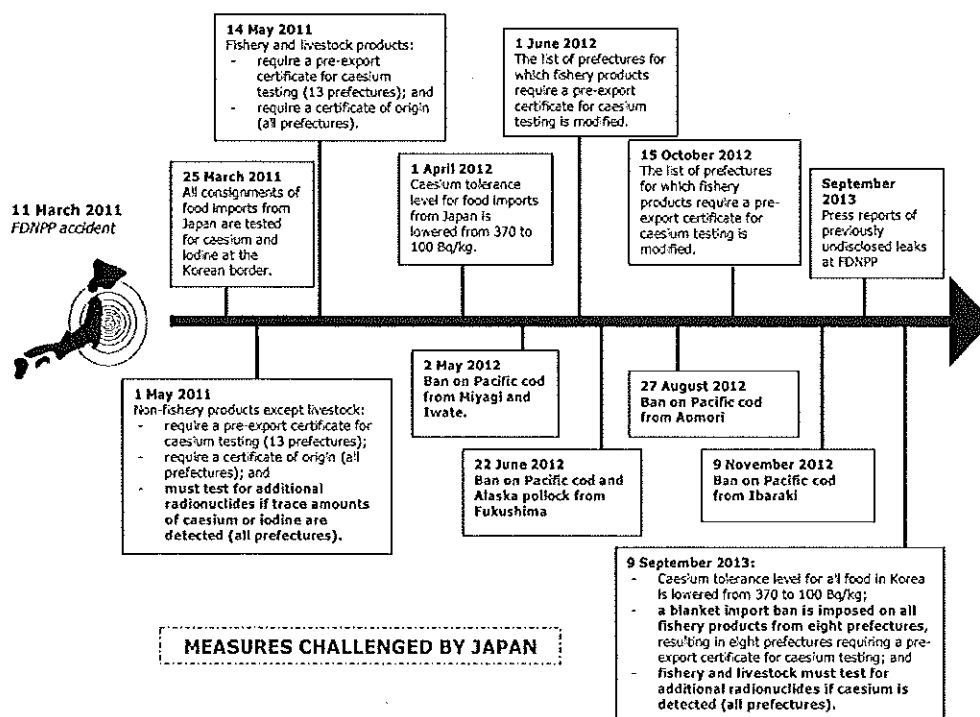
11 March 2011
FDNPP accident

25 March 2011
All consignments of food imports from Japan are tested for caesium and iodine at the Korean border.

14 May 2011
Fishery and livestock products:
- require a pre-export certificate for caesium testing (13 prefectures); and
- require a certificate of origin (all prefectures).

1 April 2012
Caesium tolerance level for food imports from Japan is lowered from 370 to 100 Bq/kg.

1 June 2012
The list of prefectures for which fishery products require a pre-export certificate for caesium testing is modified.

15 October 2012
The list of prefectures for which fishery products require a pre-export certificate for caesium testing is modified.

September 2013
Press reports of previously undisclosed leaks at FDNPP

1 May 2011
Non-fishery products except livestock:
- require a pre-export certificate for caesium testing (13 prefectures);
- require a certificate of origin (all prefectures); and
- must test for additional radionuclides if trace amounts of caesium or iodine are detected (all prefectures).

2 May 2012
Ban on Pacific cod from Miyagi and Iwate.

22 June 2012
Ban on Pacific cod and Alaska pollock from Fukushima

27 August 2012
Ban on Pacific cod from Aomori

9 November 2012
Ban on Pacific cod from Ibaraki

9 September 2013:
- Caesium tolerance level for all food in Korea is lowered from 370 to 100 Bq/kg;
- a blanket import ban is imposed on all fishery products from eight prefectures, resulting in eight prefectures requiring a pre-export certificate for caesium testing; and
- fishery and livestock must test for additional radionuclides if caesium is detected (all prefectures).

MEASURES CHALLENGED BY JAPAN